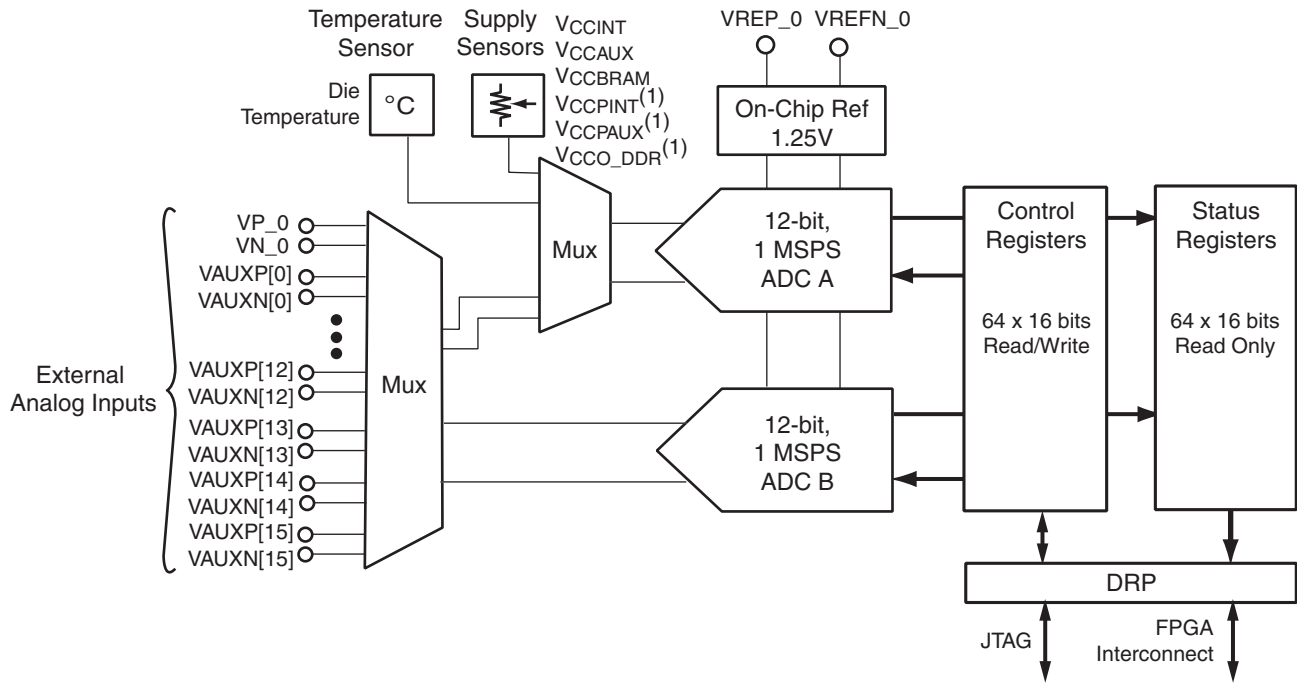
Temperature Sensor

Supply Sensors

$V_{CCINT}$
$V_{CCAUX}$
$V_{CCBRAM}$
$V_{CCPINT}^{(1)}$
$V_{CCPAUX}^{(1)}$
$V_{CCO\_DDR}^{(1)}$

VREP_0 VREFN_0

Die Temperature

°C

On-Chip Ref 1.25V

VP_0
VN_0
VAUXP[0]
VAUXN[0]

Mux

12-bit, 1 MSPS ADC A

Control Registers

64 x 16 bits Read/Write

Status Registers

64 x 16 bits Read Only

External Analog Inputs

VAUXP[12]
VAUXN[12]
VAUXP[13]
VAUXN[13]
VAUXP[14]
VAUXN[14]
VAUXP[15]
VAUXN[15]

Mux

12-bit, 1 MSPS ADC B

DRP

JTAG

FPGA Interconnect